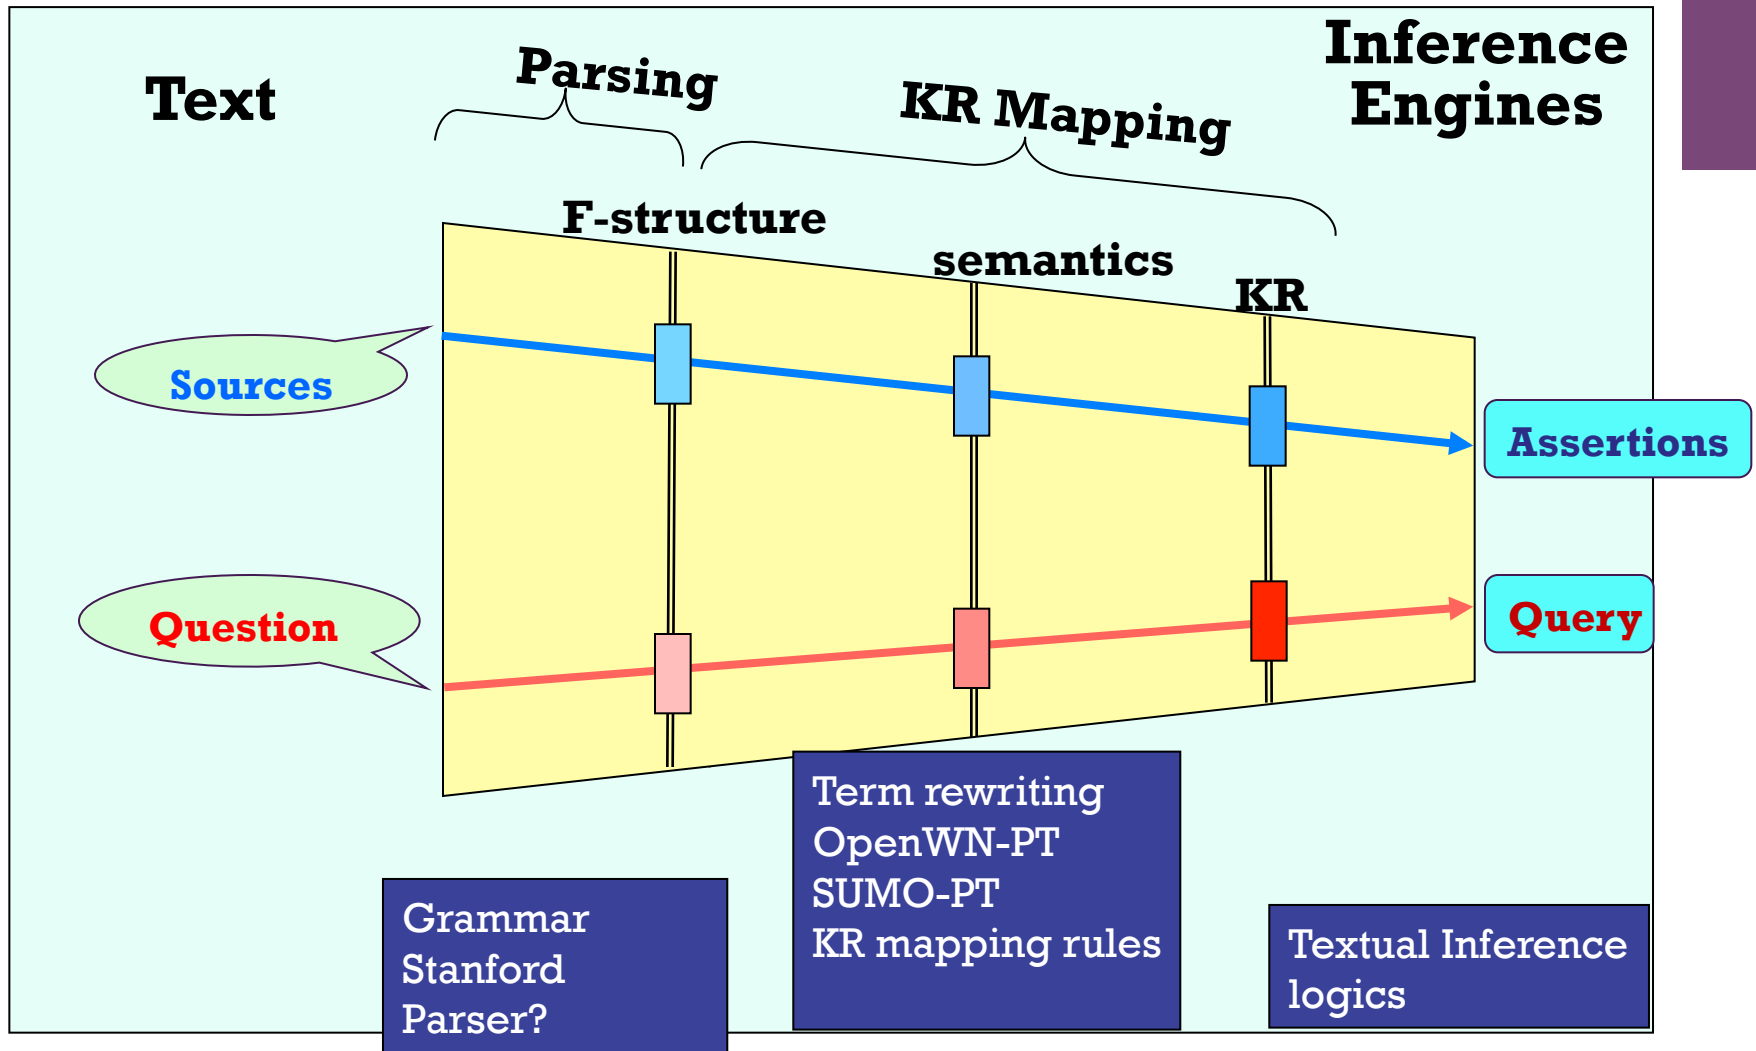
Text

Parsing

KR Mapping

Inference Engines

F-structure

semantics

KR

Sources

Question

Assertions

Query

Term rewriting
OpenWN-PT
SUMO-PT
KR mapping rules

Grammar
Stanford
Parser?

Textual Inference logics